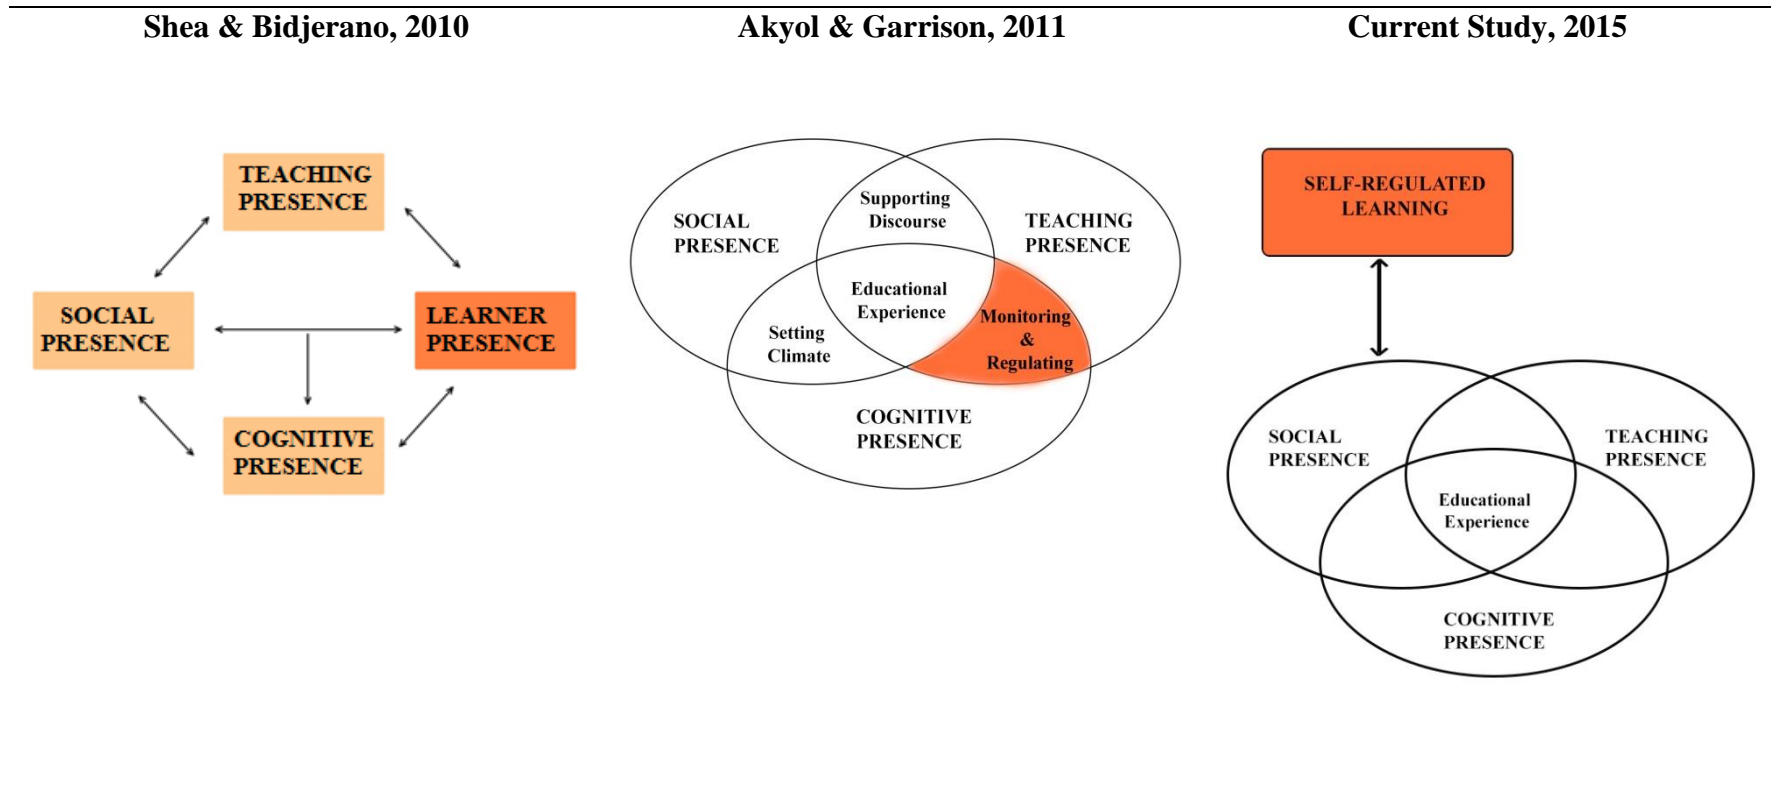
Shea & Bidjerano, 2010

TEACHING PRESENCE

SOCIAL PRESENCE

LEARNER PRESENCE

COGNITIVE PRESENCE

Akyol & Garrison, 2011

SOCIAL PRESENCE

Supporting Discourse

TEACHING PRESENCE

Educational Experience

Setting Climate

Monitoring & Regulating

COGNITIVE PRESENCE

Current Study, 2015

SELF-REGULATED LEARNING

SOCIAL PRESENCE

TEACHING PRESENCE

Educational Experience

COGNITIVE PRESENCE